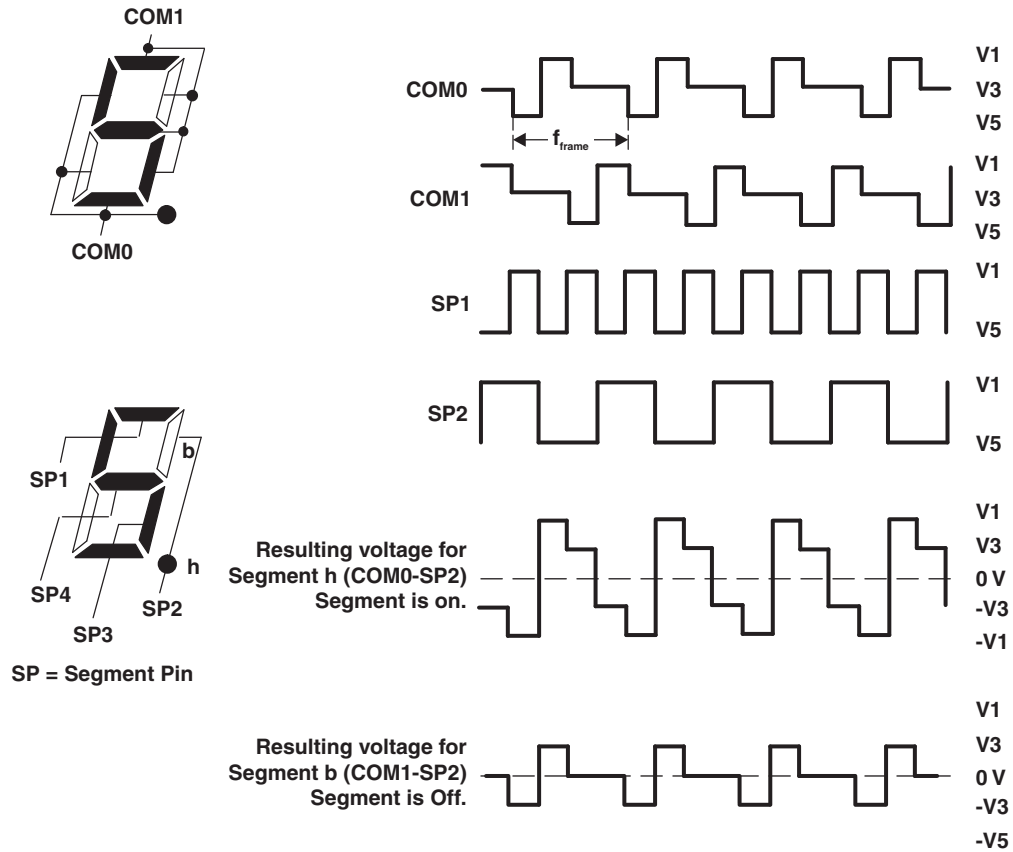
COM1

COM0

COM0

$f_{frame}$

V1
V3
V5

COM1

V1
V3
V5

SP1

V1
V5

SP2

V1
V5

SP1
b
SP4
h
SP2
SP3

SP = Segment Pin

Resulting voltage for Segment h (COM0-SP2) Segment is on.

V1
V3
0 V
-V3
-V1

Resulting voltage for Segment b (COM1-SP2) Segment is Off.

V1
V3
0 V
-V3
-V5